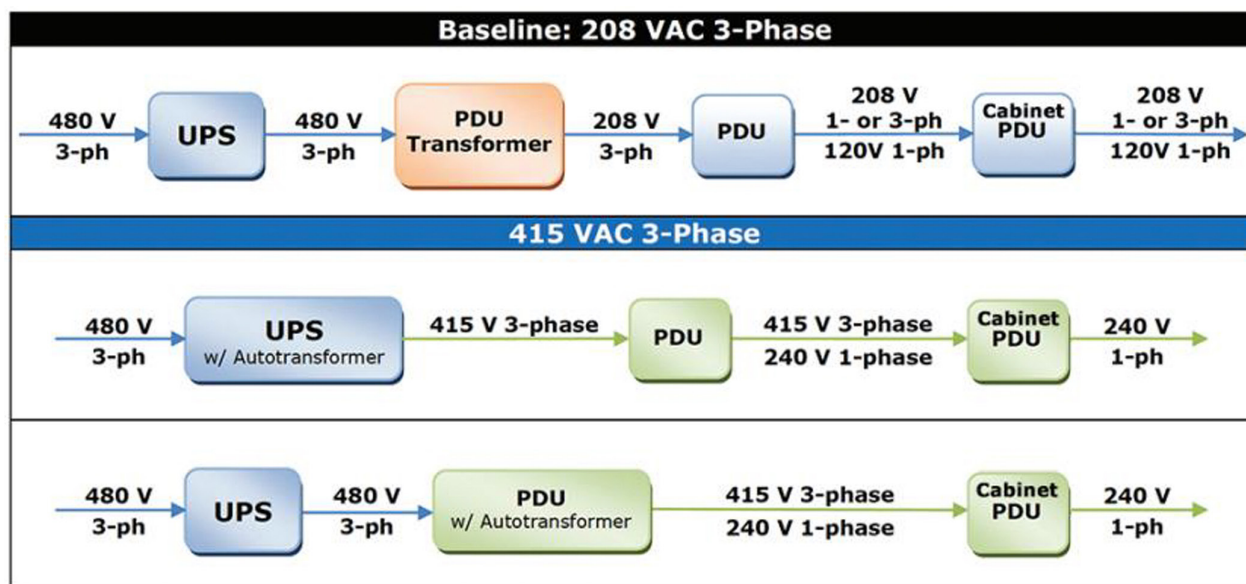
Baseline: 208 VAC 3-Phase

480 V
3-ph

UPS

480 V
3-ph

PDU
Transformer

208 V
3-ph

PDU

208 V
1- or 3-ph
120V 1-ph

Cabinet
PDU

208 V
1- or 3-ph
120V 1-ph

415 VAC 3-Phase

480 V
3-ph

UPS
w/ Autotransformer

415 V 3-phase

PDU

415 V 3-phase
240 V 1-phase

Cabinet
PDU

240 V
1-ph

480 V
3-ph

UPS

480 V
3-ph

PDU
w/ Autotransformer

415 V 3-phase
240 V 1-phase

Cabinet
PDU

240 V
1-ph